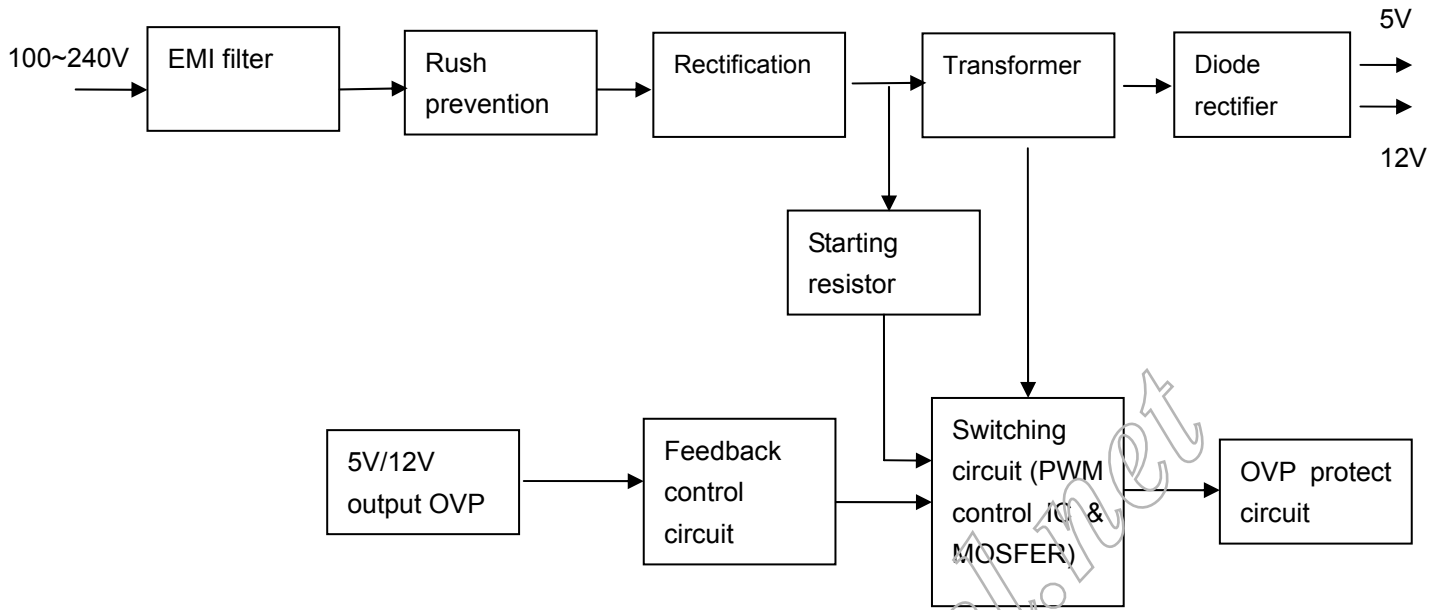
100~240V

EMI filter

Rush prevention

Rectification

Transformer

Diode rectifier

5V

12V

Starting resistor

5V/12V output OVP

Feedback control circuit

Switching circuit (PWM control IC & MOSFER)

OVP protect circuit